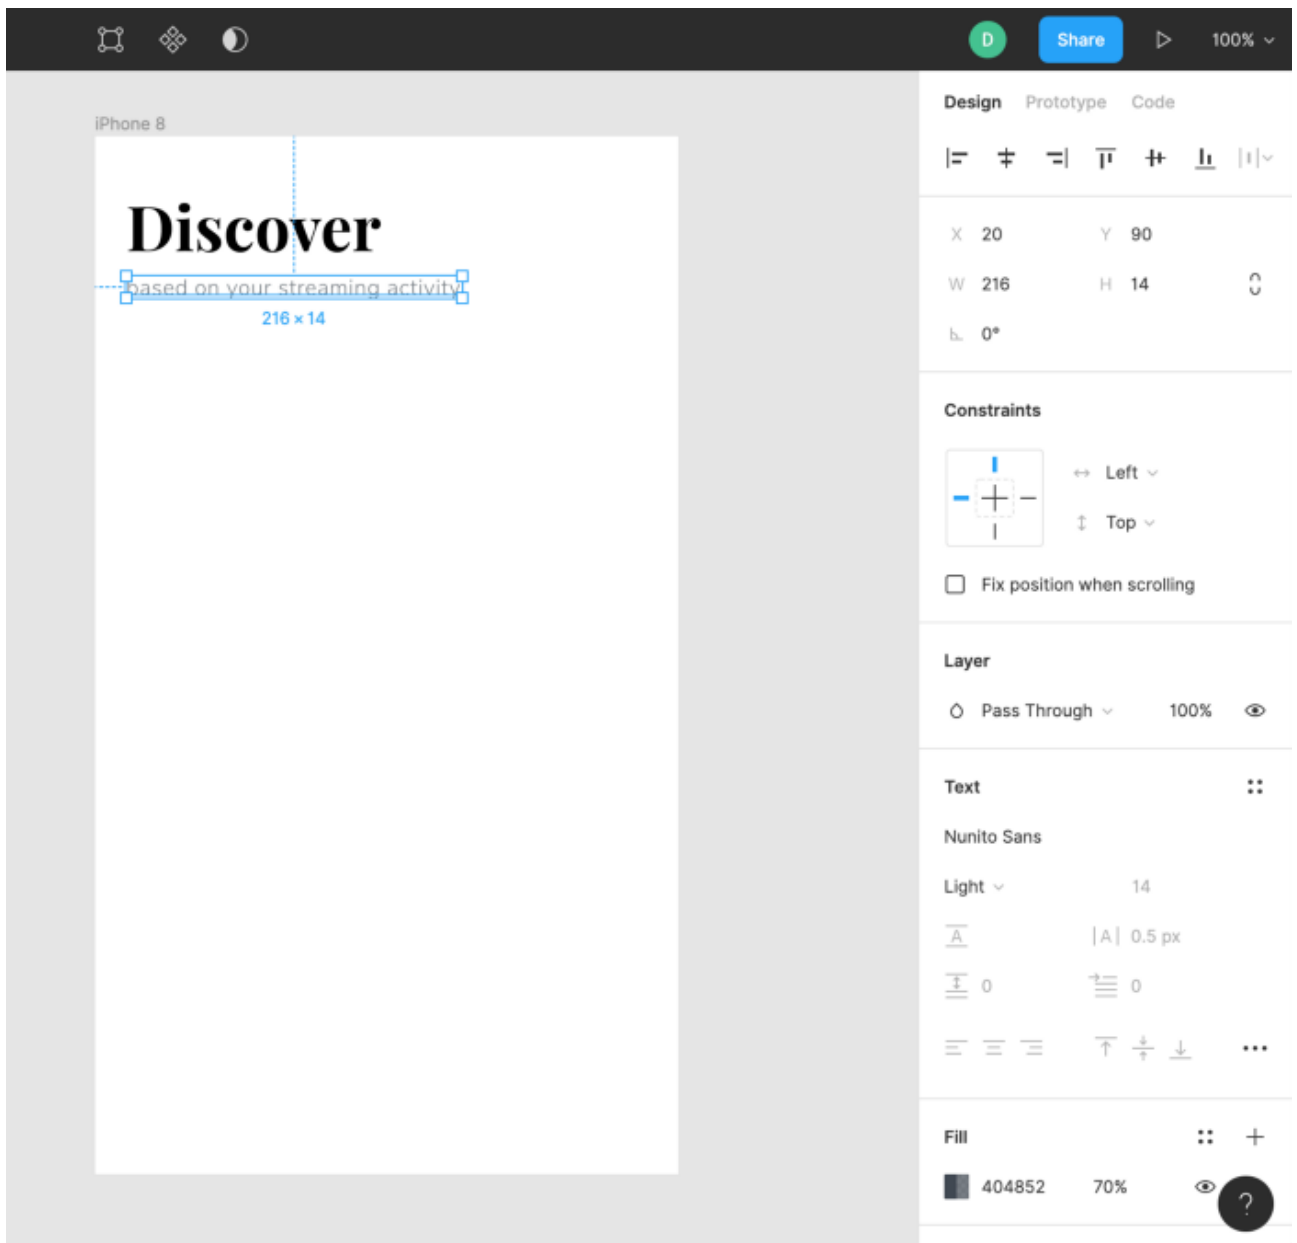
D Share 100%

iPhone 8

Discover

based on your streaming activity

216 × 14

Design Prototype Code

X 20 Y 90

W 216 H 14

0°

Constraints

Left

Top

Fix position when scrolling

Layer

Pass Through 100%

Text

Nunito Sans

Light 14

0.5 px

0 0

Fill

404852 70%

?